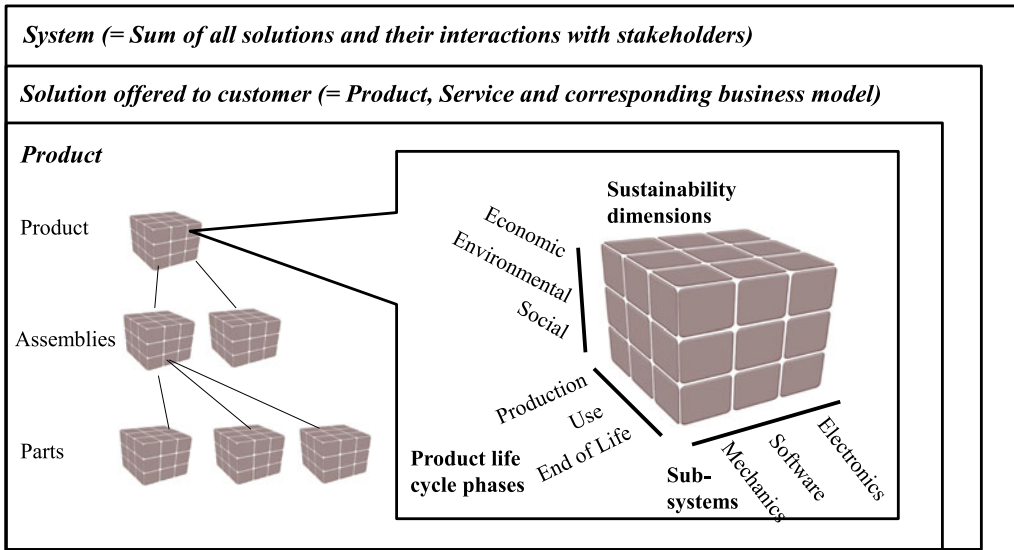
System (= Sum of all solutions and their interactions with stakeholders)

Solution offered to customer (= Product, Service and corresponding business model)

Product

Product

Assemblies

Parts

Sustainability dimensions

Economic

Environmental

Social

Production

Use

End of Life

Product life cycle phases

Sub-systems

Mechanics

Software

Electronics